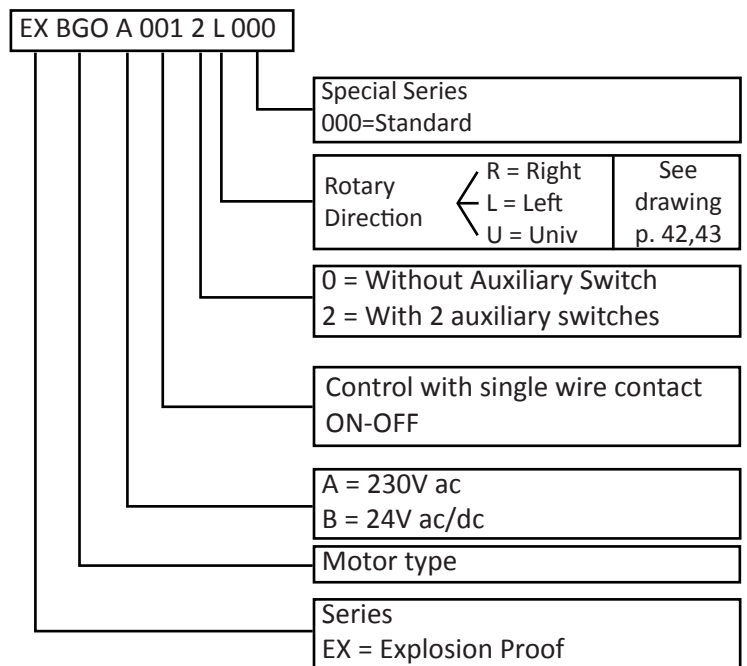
EX BGO A 001 2 L 000

Special Series
000=Standard

Rotary Direction
R = Right
L = Left
U = Univ

See drawing p. 42,43

0 = Without Auxiliary Switch
2 = With 2 auxiliary switches

Control with single wire contact ON-OFF

A = 230V ac
B = 24V ac/dc

Motor type

Series
EX = Explosion Proof